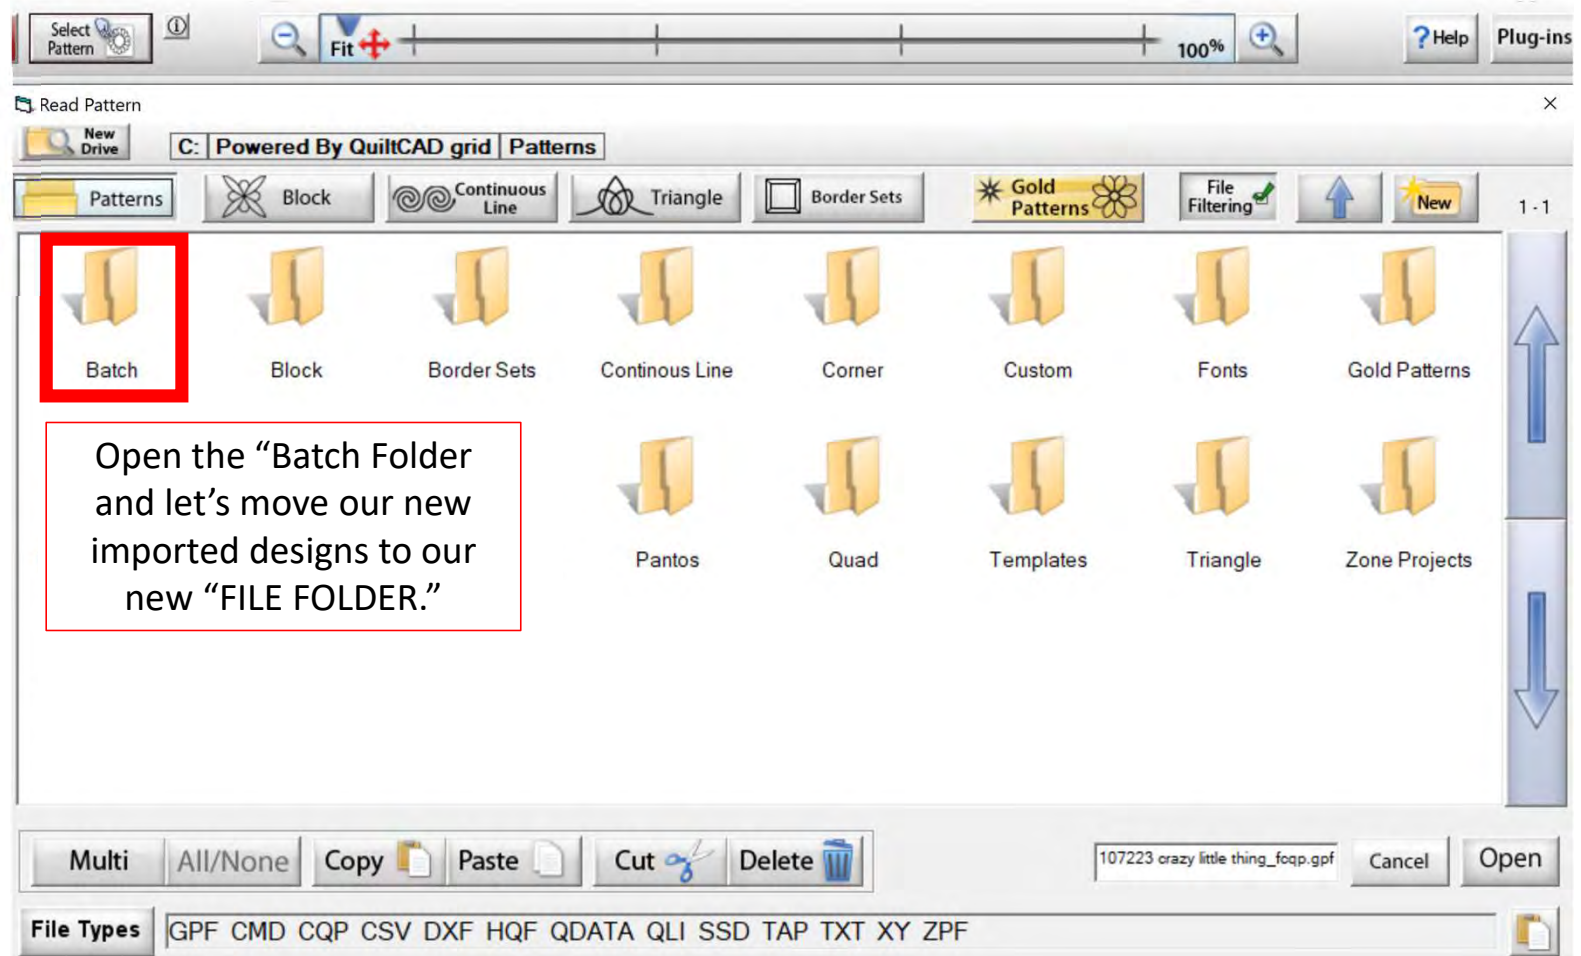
Select Pattern

Fit

100%

? Help

Plug-ins

Read Pattern

×

New Drive

C: Powered By QuiltCAD grid Patterns

Patterns

Block

Continuous Line

Triangle

Border Sets

Gold Patterns

File Filtering

New

1 - 1

Batch

Block

Border Sets

Continous Line

Corner

Custom

Fonts

Gold Patterns

Open the “Batch Folder and let’s move our new imported designs to our new “FILE FOLDER.”

Pantos

Quad

Templates

Triangle

Zone Projects

Multi

All/None

Copy

Paste

Cut

Delete

107223 crazy little thing_fcqp.gpf

Cancel

Open

File Types

GPF CMD CQP CSV DXF HQF QDATA QLI SSD TAP TXT XY ZPF